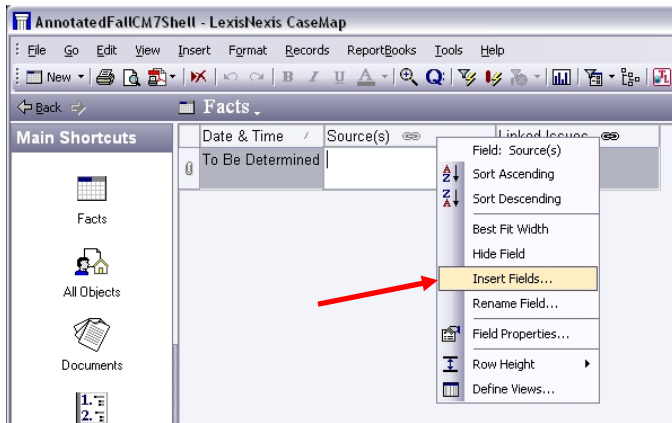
AnnotatedFallCM7Shell - LexisNexis CaseMap

File Go Edit View Insert Format Records ReportBooks Tools Help

New

Back

Facts

Main Shortcuts

Facts

All Objects

Documents

| | Date & Time | Source(s) | Linked Issues |
|---|---|---|---|
| 0 | To Be Determined | | |

Field: Source(s)
Sort Ascending
Sort Descending
Best Fit Width
Hide Field
Insert Fields...
Rename Field...
Field Properties...
Row Height
Define Views...